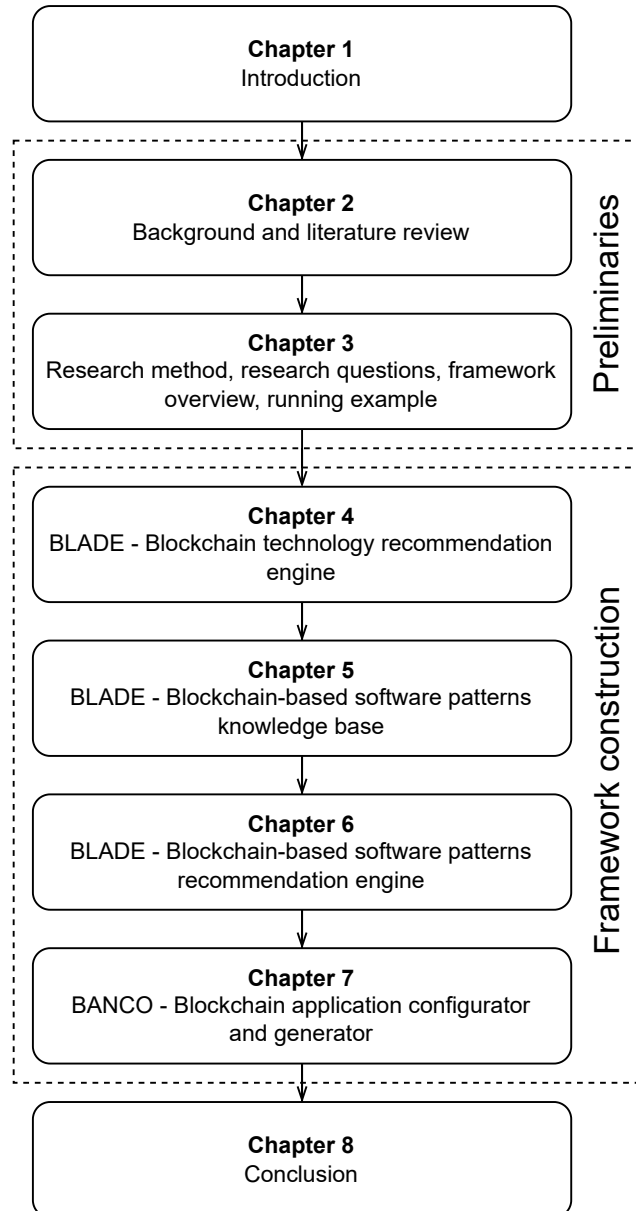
**Chapter 1**
Introduction

**Chapter 2**
Background and literature review

**Chapter 3**
Research method, research questions, framework overview, running example

Preliminaries

**Chapter 4**
BLADE - Blockchain technology recommendation engine

**Chapter 5**
BLADE - Blockchain-based software patterns knowledge base

**Chapter 6**
BLADE - Blockchain-based software patterns recommendation engine

**Chapter 7**
BANCO - Blockchain application configurator and generator

Framework construction

**Chapter 8**
Conclusion